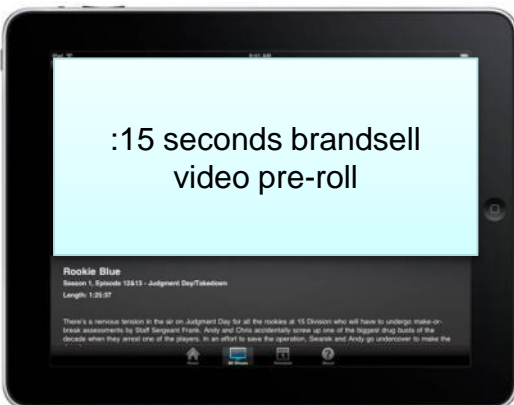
iPad

9:41 AM

:15 seconds brandsell video pre-roll

Rookie Blue

Season 1, Episode 12&13 - Judgment Day/Takedown

Length: 1:25:37

There's a nervous tension in the air on Judgment Day for all the rookies at 15 Division who will have to undergo make-or-break assessments by Staff Sergeant Frank. Andy and Chris accidentally screw up one of the biggest drug busts of the decade when they arrest one of the players. In an effort to save the operation, Swarek and Andy go undercover to make the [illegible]

Home All Shows Schedule About